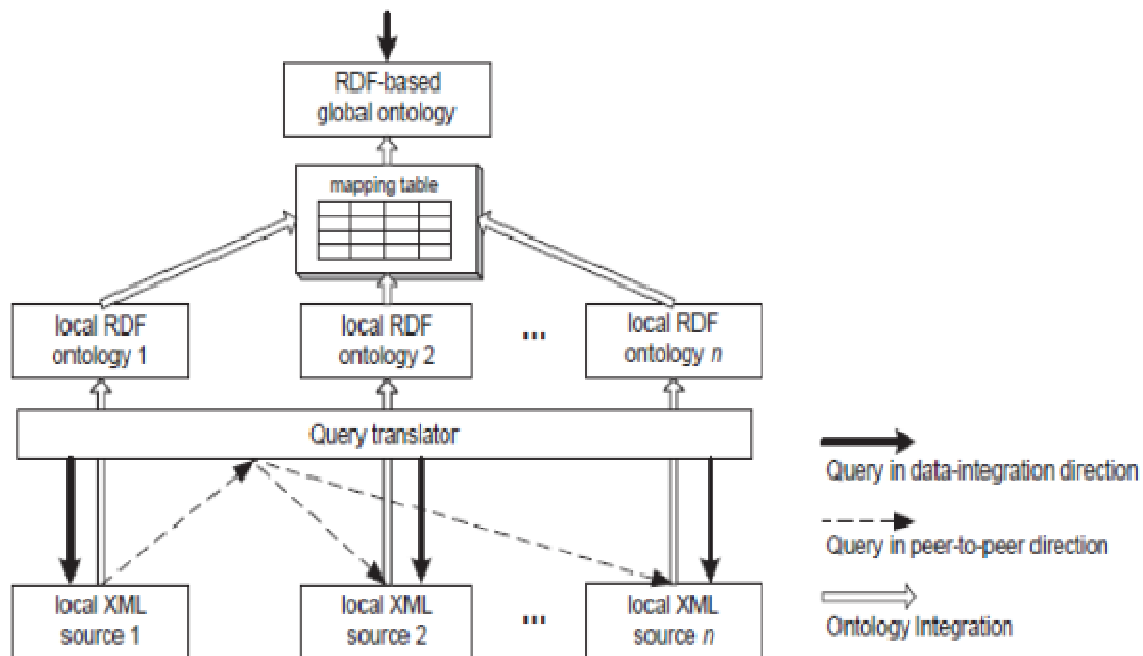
RDF-based global ontology

mapping table

local RDF ontology 1

local RDF ontology 2

...

local RDF ontology $n$

Query translator

local XML source 1

local XML source 2

...

local XML source $n$

Query in data-integration direction

Query in peer-to-peer direction

Ontology Integration